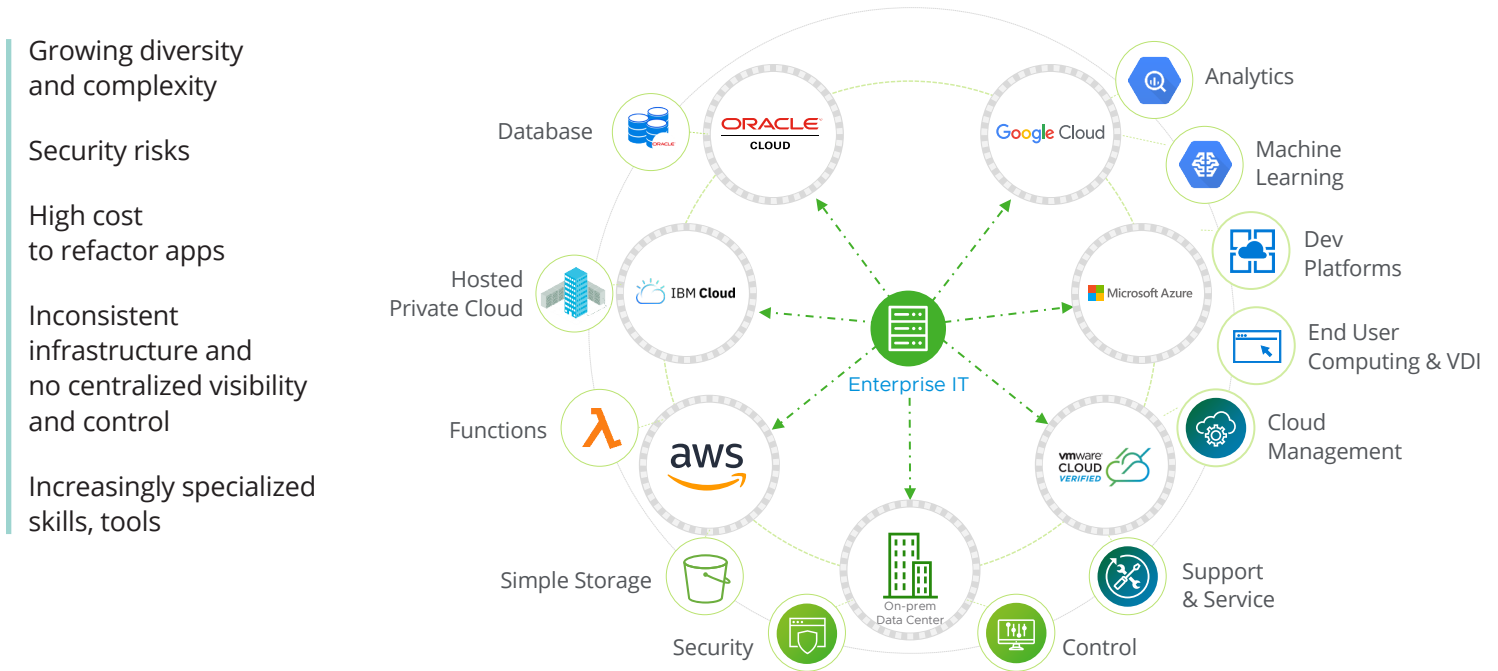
Growing diversity and complexity

Security risks

High cost to refactor apps

Inconsistent infrastructure and no centralized visibility and control

Increasingly specialized skills, tools

Database

ORACLE CLOUD

Google Cloud

Analytics

Machine Learning

Dev Platforms

Hosted Private Cloud

IBM Cloud

Microsoft Azure

End User Computing & VDI

Enterprise IT

Functions

aws

vmware CLOUD VERIFIED

Cloud Management

Simple Storage

On-prem Data Center

Support & Service

Security

Control